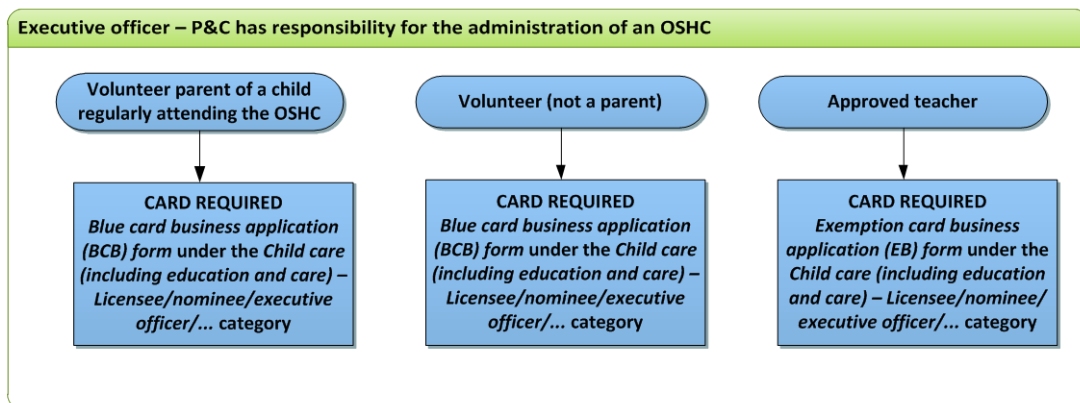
Executive officer – P&C has responsibility for the administration of an OSHC

Volunteer parent of a child regularly attending the OSHC

CARD REQUIRED
Blue card business application (BCB) form under the Child care (including education and care) – Licensee/nominee/executive officer/... category

Volunteer (not a parent)

CARD REQUIRED
Blue card business application (BCB) form under the Child care (including education and care) – Licensee/nominee/executive officer/... category

Approved teacher

CARD REQUIRED
Exemption card business application (EB) form under the Child care (including education and care) – Licensee/nominee/executive officer/... category